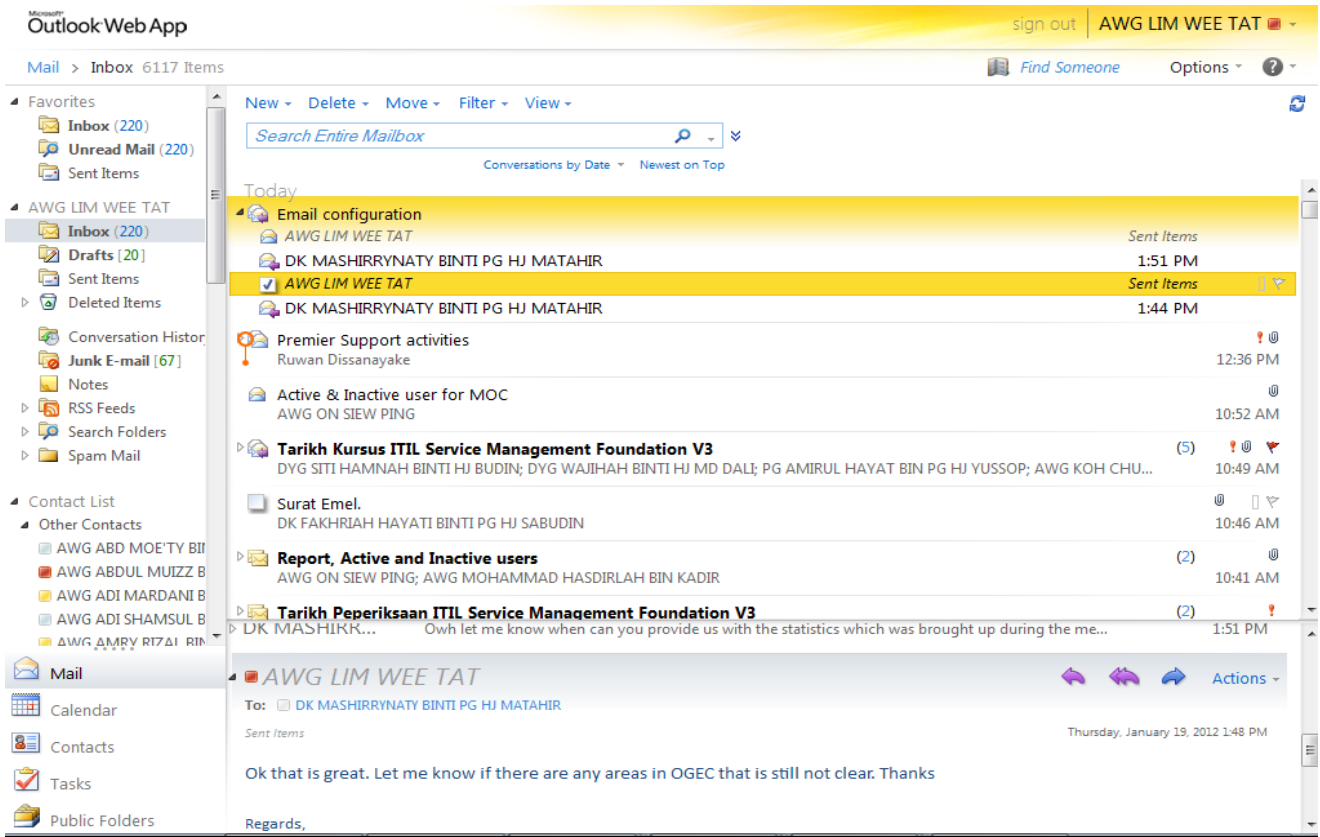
Microsoft Outlook Web App

sign out | AWG LIM WEE TAT

Mail > Inbox 6117 Items

Find Someone   Options   ?

Favorites
Inbox (220)
Unread Mail (220)
Sent Items

AWG LIM WEE TAT
Inbox (220)
Drafts [20]
Sent Items
Deleted Items
Conversation Histor
Junk E-mail [67]
Notes
RSS Feeds
Search Folders
Spam Mail

Contact List
Other Contacts
AWG ABD MOE'TY BI
AWG ABDUL MUIZZ B
AWG ADI MARDANI B
AWG ADI SHAMSUL B
AWG AMRY RIZAL BI

Mail
Calendar
Contacts
Tasks
Public Folders

New   Delete   Move   Filter   View

Search Entire Mailbox

Conversations by Date   Newest on Top

Today

Email configuration
AWG LIM WEE TAT   Sent Items
DK MASHIRRYNATY BINTI PG HJ MATAHIR   1:51 PM
AWG LIM WEE TAT   Sent Items
DK MASHIRRYNATY BINTI PG HJ MATAHIR   1:44 PM

Premier Support activities
Ruwan Dissanayake   12:36 PM

Active & Inactive user for MOC
AWG ON SIEW PING   10:52 AM

Tarikh Kursus ITIL Service Management Foundation V3   (5)
DYG SITI HAMNAH BINTI HJ BUDIN; DYG WAJIHAH BINTI HJ MD DALI; PG AMIRUL HAYAT BIN PG HJ YUSSOP; AWG KOH CHU...   10:49 AM

Surat Emel.
DK FAKHRIAH HAYATI BINTI PG HJ SABUDIN   10:46 AM

Report, Active and Inactive users   (2)
AWG ON SIEW PING; AWG MOHAMMAD HASDIRLAH BIN KADIR   10:41 AM

Tarikh Peperiksaan ITIL Service Management Foundation V3   (2)

DK MASHIRR...   Owh let me know when can you provide us with the statistics which was brought up during the me...   1:51 PM

AWG LIM WEE TAT
Actions
To: DK MASHIRRYNATY BINTI PG HJ MATAHIR
Sent Items   Thursday, January 19, 2012 1:48 PM

Ok that is great. Let me know if there are any areas in OGEC that is still not clear. Thanks

Regards,